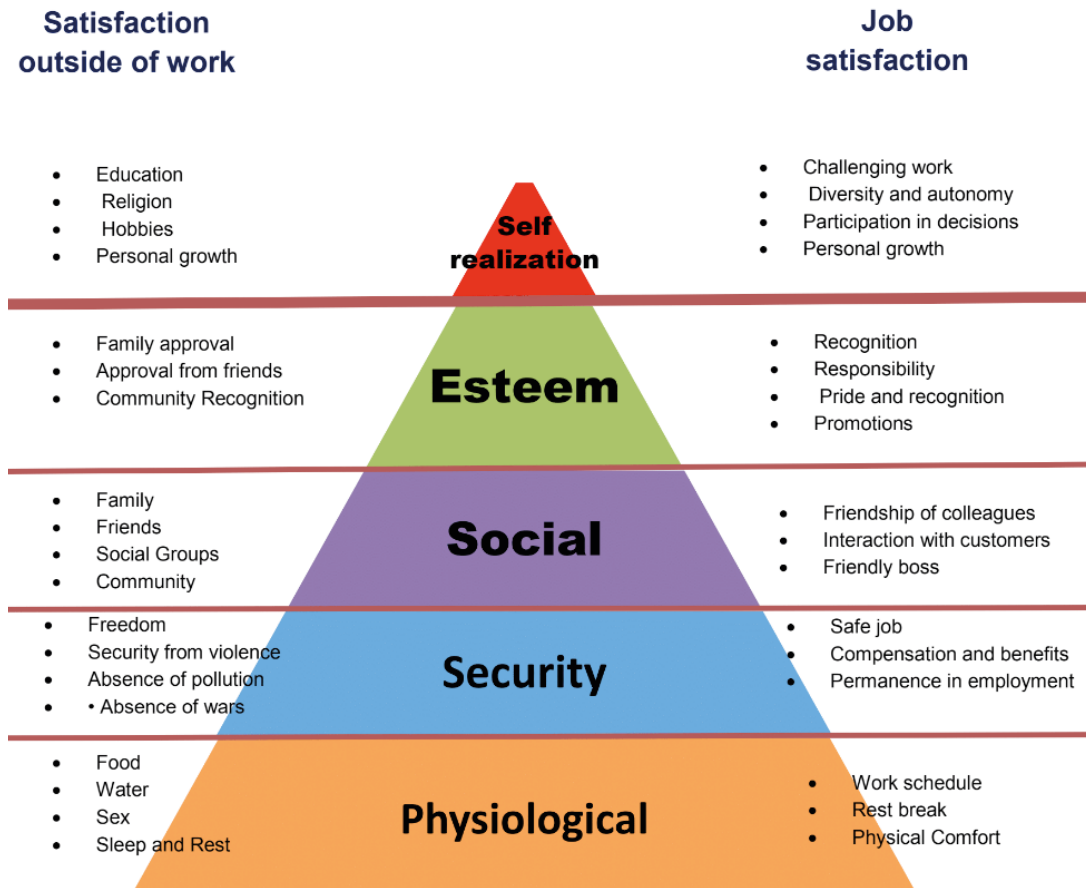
Satisfaction outside of work

Job satisfaction

- Education
- Religion
- Hobbies
- Personal growth

Self realization

- Challenging work
- Diversity and autonomy
- Participation in decisions
- Personal growth

- Family approval
- Approval from friends
- Community Recognition

Esteem

- Recognition
- Responsibility
- Pride and recognition
- Promotions

- Family
- Friends
- Social Groups
- Community

Social

- Friendship of colleagues
- Interaction with customers
- Friendly boss

- Freedom
- Security from violence
- Absence of pollution
- • Absence of wars

Security

- Safe job
- Compensation and benefits
- Permanence in employment

- Food
- Water
- Sex
- Sleep and Rest

Physiological

- Work schedule
- Rest break
- Physical Comfort